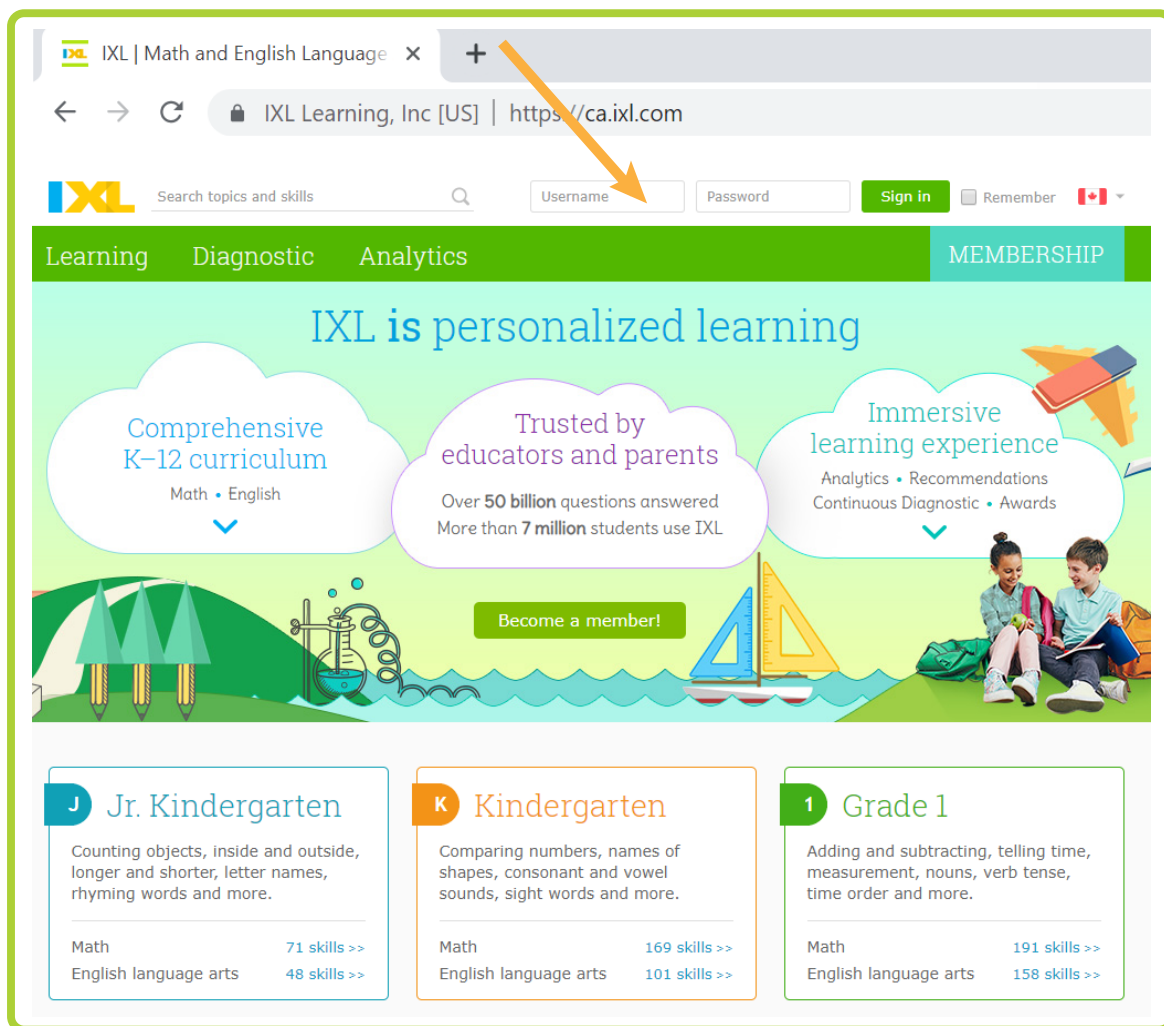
IXL | Math and English Language ×

+

IXL Learning, Inc [US] | https://ca.ixl.com

IXL

Search topics and skills

Username

Password

Sign in

Remember

Learning Diagnostic Analytics

MEMBERSHIP

IXL is personalized learning

Comprehensive K–12 curriculum

Math • English

Trusted by educators and parents

Over 50 billion questions answered

More than 7 million students use IXL

Immersive learning experience

Analytics • Recommendations

Continuous Diagnostic • Awards

Become a member!

J Jr. Kindergarten

Counting objects, inside and outside, longer and shorter, letter names, rhyming words and more.

| Math | 71 skills >> |
|---|---|
| English language arts | 48 skills >> |

K Kindergarten

Comparing numbers, names of shapes, consonant and vowel sounds, sight words and more.

| Math | 169 skills >> |
|---|---|
| English language arts | 101 skills >> |

1 Grade 1

Adding and subtracting, telling time, measurement, nouns, verb tense, time order and more.

| Math | 191 skills >> |
|---|---|
| English language arts | 158 skills >> |